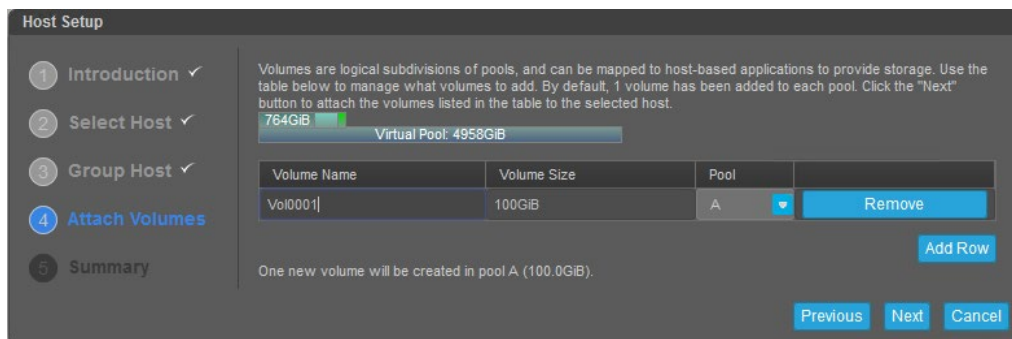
Host Setup

1 Introduction ✓

2 Select Host ✓

3 Group Host ✓

4 Attach Volumes

5 Summary

Volumes are logical subdivisions of pools, and can be mapped to host-based applications to provide storage. Use the table below to manage what volumes to add. By default, 1 volume has been added to each pool. Click the "Next" button to attach the volumes listed in the table to the selected host.

764GiB

Virtual Pool: 4958GiB

| Volume Name | Volume Size | Pool | |
|---|---|---|---|
| Vol0001 | 100GiB | A | Remove |

Add Row

One new volume will be created in pool A (100.0GiB).

Previous Next Cancel